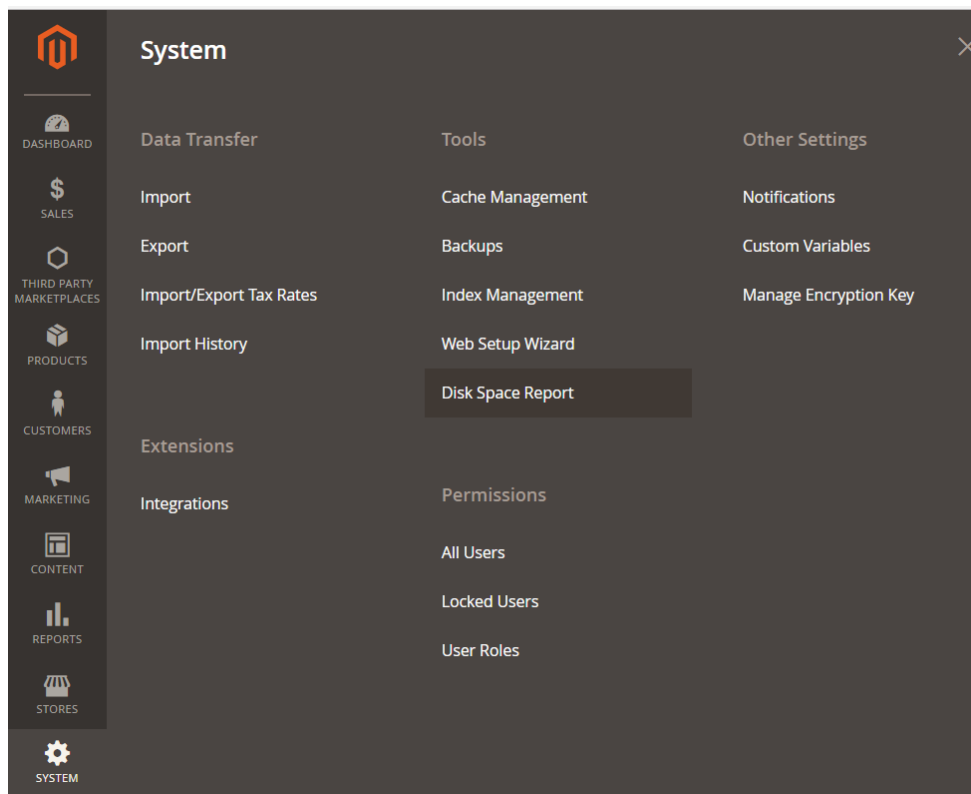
DASHBOARD

$
SALES

THIRD PARTY MARKETPLACES

PRODUCTS

CUSTOMERS

MARKETING

CONTENT

REPORTS

STORES

SYSTEM

System

Data Transfer

Import

Export

Import/Export Tax Rates

Import History

Extensions

Integrations

Tools

Cache Management

Backups

Index Management

Web Setup Wizard

Disk Space Report

Permissions

All Users

Locked Users

User Roles

Other Settings

Notifications

Custom Variables

Manage Encryption Key